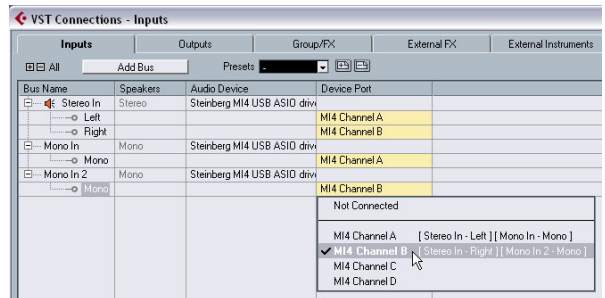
VST Connections - Inputs

Inputs | Outputs | Group/FX | External FX | External Instruments

All | Add Bus | Presets

| Bus Name | Speakers | Audio Device | Device Port |
|---|---|---|---|
| Stereo In | Stereo | Steinberg MI4 USB ASIO drive | |
| Left | | | MI4 Channel A |
| Right | | | MI4 Channel B |
| Mono In | Mono | Steinberg MI4 USB ASIO drive | |
| Mono | | | MI4 Channel A |
| Mono In 2 | Mono | Steinberg MI4 USB ASIO drive | |
| Mono | | | MI4 Channel B |

Not Connected
MI4 Channel A [ Stereo In - Left ] [ Mono In - Mono ]
✓ MI4 Channel B [ Stereo In - Right ] [ Mono In 2 - Mono ]
MI4 Channel C
MI4 Channel D